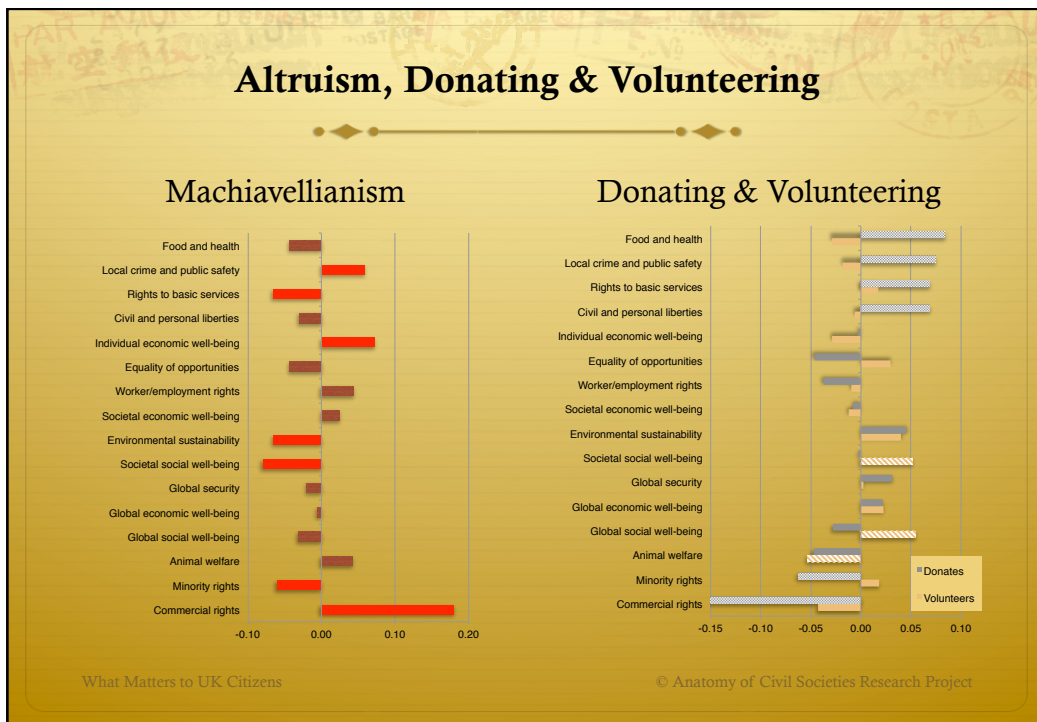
Altruism, Donating & Volunteering

Machiavellianism

Food and health
Local crime and public safety
Rights to basic services
Civil and personal liberties
Individual economic well-being
Equality of opportunities
Worker/employment rights
Societal economic well-being
Environmental sustainability
Societal social well-being
Global security
Global economic well-being
Global social well-being
Animal welfare
Minority rights
Commercial rights

-0.10 0.00 0.10 0.20

Donating & Volunteering

Food and health
Local crime and public safety
Rights to basic services
Civil and personal liberties
Individual economic well-being
Equality of opportunities
Worker/employment rights
Societal economic well-being
Environmental sustainability
Societal social well-being
Global security
Global economic well-being
Global social well-being
Animal welfare
Minority rights
Commercial rights

Donates
Volunteers

-0.15 -0.10 -0.05 0.00 0.05 0.10

What Matters to UK Citizens

© Anatomy of Civil Societies Research Project